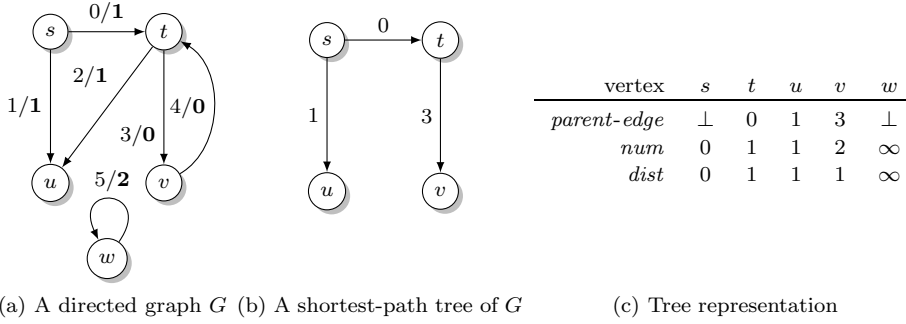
$s$ $0/\mathbf{1}$ $t$
$2/\mathbf{1}$
$1/\mathbf{1}$
$3/\mathbf{0}$ $4/\mathbf{0}$
$u$ $5/\mathbf{2}$ $v$
$w$

$s$ $0$ $t$
$1$ $3$
$u$ $v$

| vertex | $s$ | $t$ | $u$ | $v$ | $w$ |
|---|---|---|---|---|---|
| *parent-edge* | $\perp$ | 0 | 1 | 3 | $\perp$ |
| *num* | 0 | 1 | 1 | 2 | $\infty$ |
| *dist* | 0 | 1 | 1 | 1 | $\infty$ |

(a) A directed graph $G$ (b) A shortest-path tree of $G$ (c) Tree representation